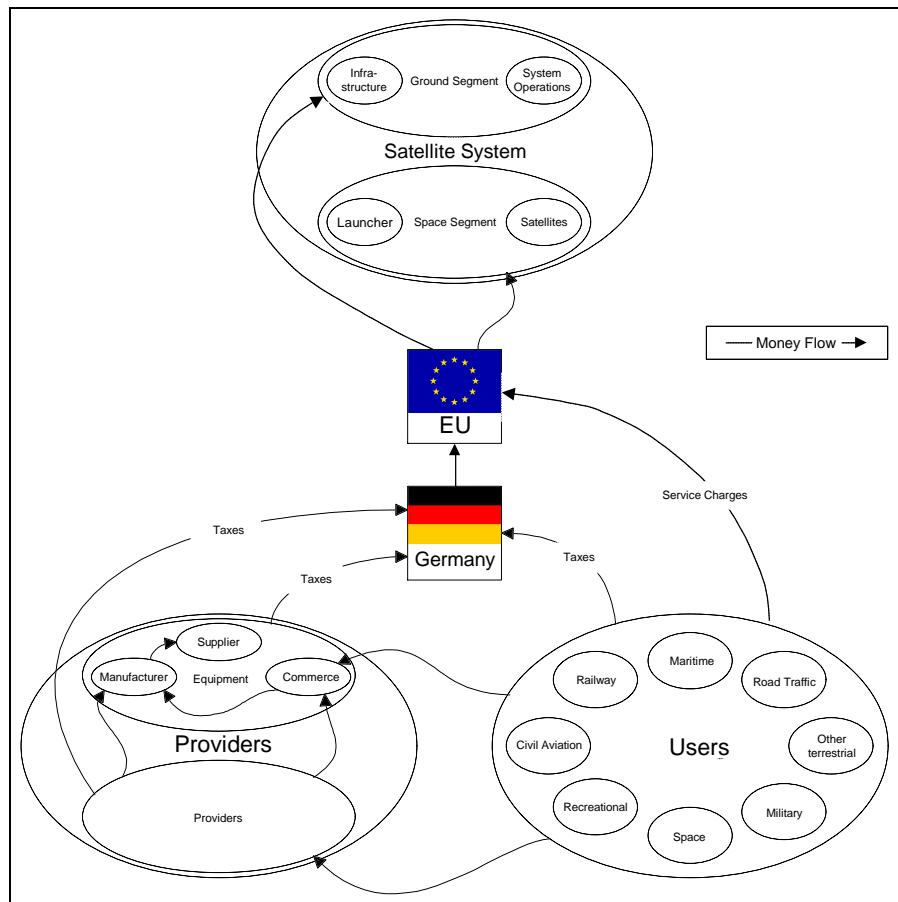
Infrastructure

Ground Segment

System Operations

Satellite System

Launcher

Space Segment

Satellites

Money Flow

EU

Service Charges

Taxes

Taxes

Germany

Taxes

Supplier

Manufacturer

Equipment

Commerce

Providers

Providers

Railway

Maritime

Road Traffic

Civil Aviation

Users

Other terrestrial

Recreational

Military

Space